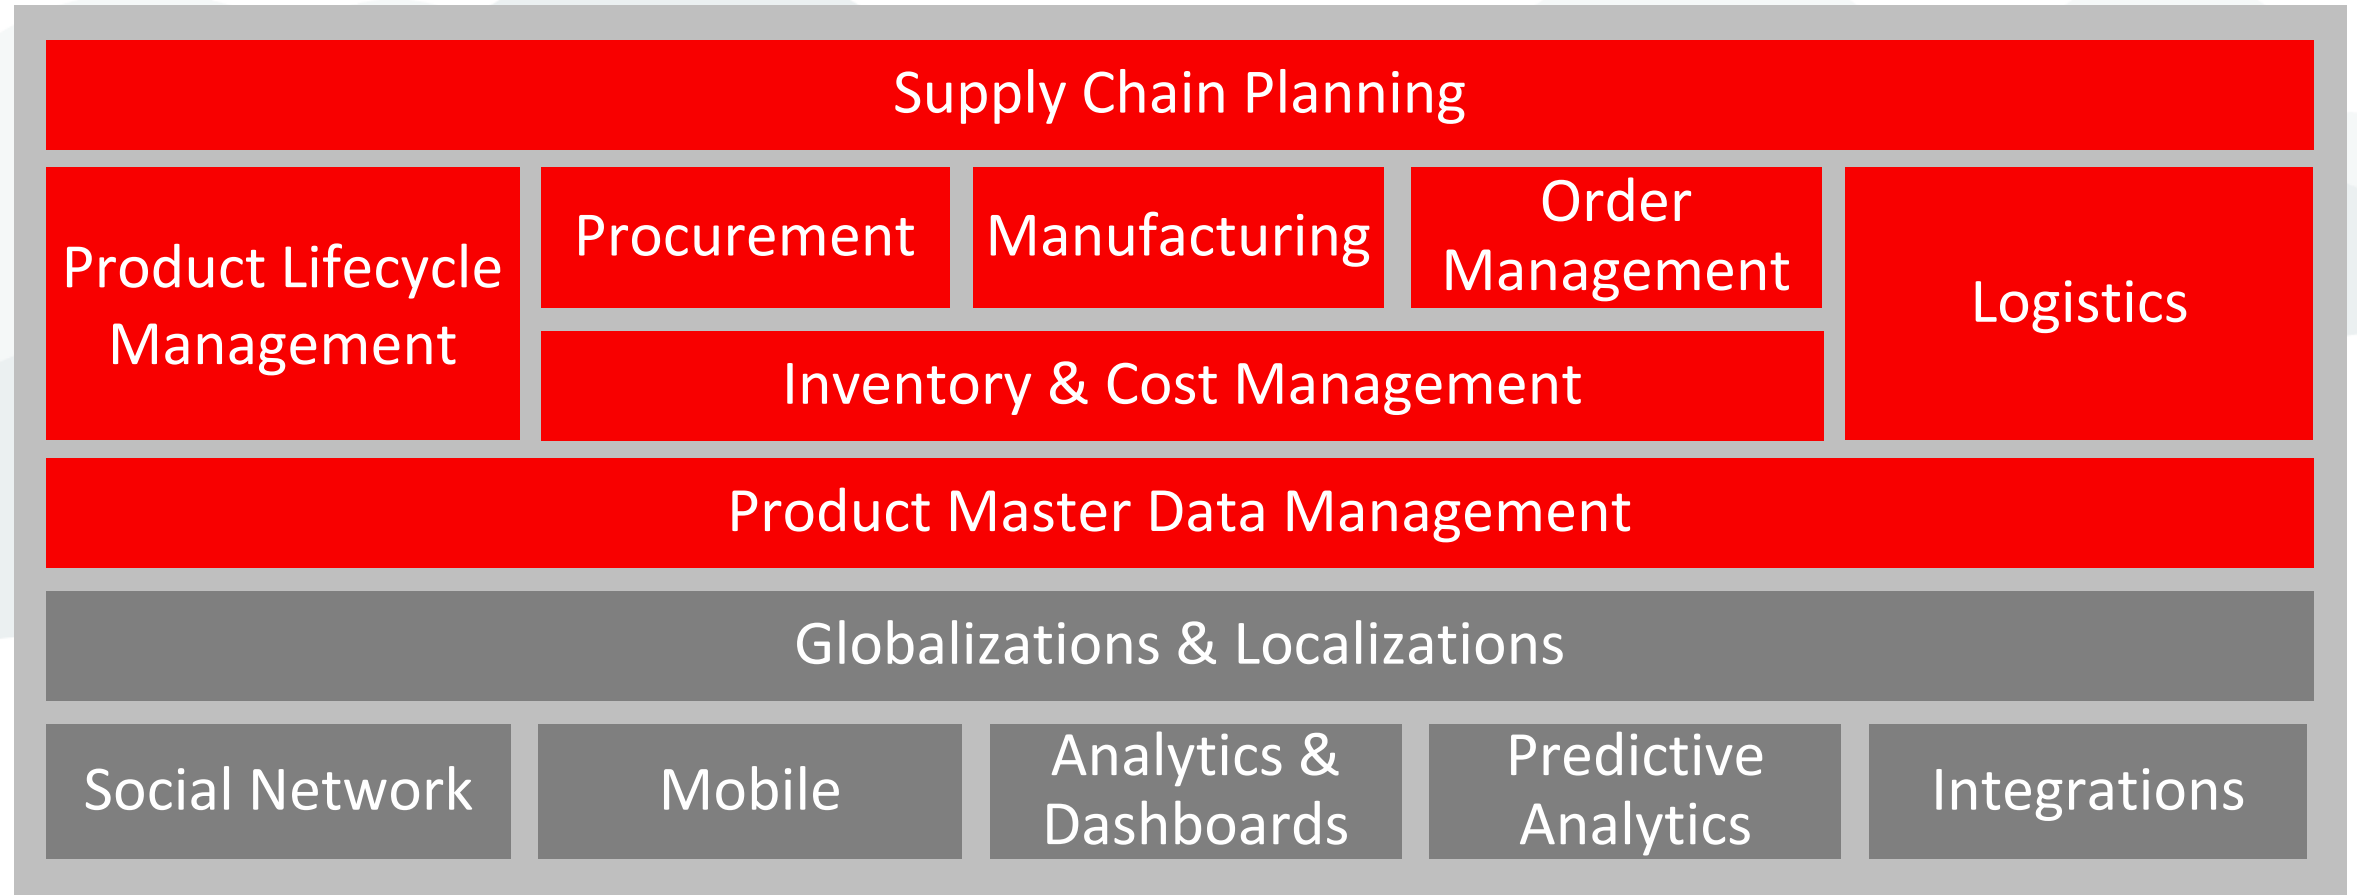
Supply Chain Planning

Product Lifecycle Management

Procurement

Manufacturing

Order Management

Logistics

Inventory & Cost Management

Product Master Data Management

Globalizations & Localizations

Social Network

Mobile

Analytics & Dashboards

Predictive Analytics

Integrations